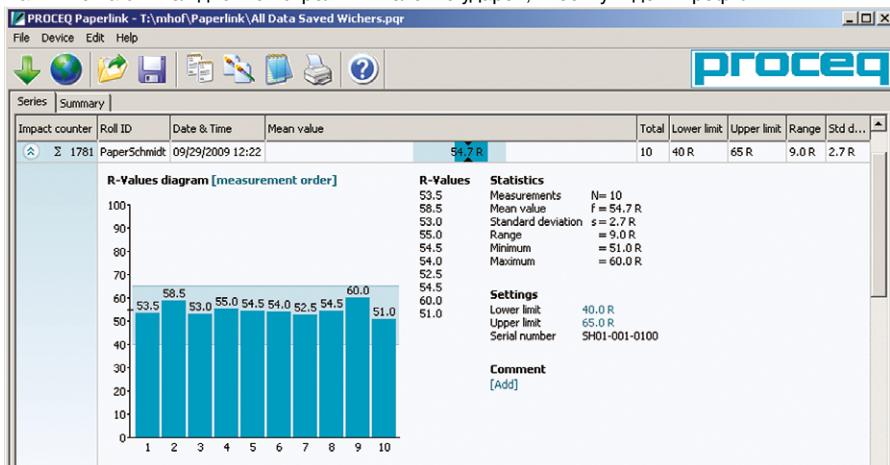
PROCEQ Paperlink - T:\mhof\Paperlink\All Data Saved Wichers.pqr

File Device Edit Help

proceq

Series | Summary

| Impact counter | Roll ID | Date & Time | Mean value | Total | Lower limit | Upper limit | Range | Std d... |
|---|---|---|---|---|---|---|---|---|
| Σ 1781 | PaperSchmidt | 09/29/2009 12:22 | 54.7 R | 10 | 40 R | 65 R | 9.0 R | 2.7 R |

R-Values diagram [measurement order]

100
90
80
70
60
50
40
30
20
10
0

53.5 58.5 53.0 55.0 54.5 54.0 52.5 54.5 60.0 51.0

1 2 3 4 5 6 7 8 9 10

R-Values
53.5
58.5
53.0
55.0
54.5
54.0
52.5
54.5
60.0
51.0

Statistics
Measurements N= 10
Mean value f = 54.7 R
Standard deviation s = 2.7 R
Range = 9.0 R
Minimum = 51.0 R
Maximum = 60.0 R

Settings
Lower limit 40.0 R
Upper limit 65.0 R
Serial number SH01-001-0100

Comment
[Add]